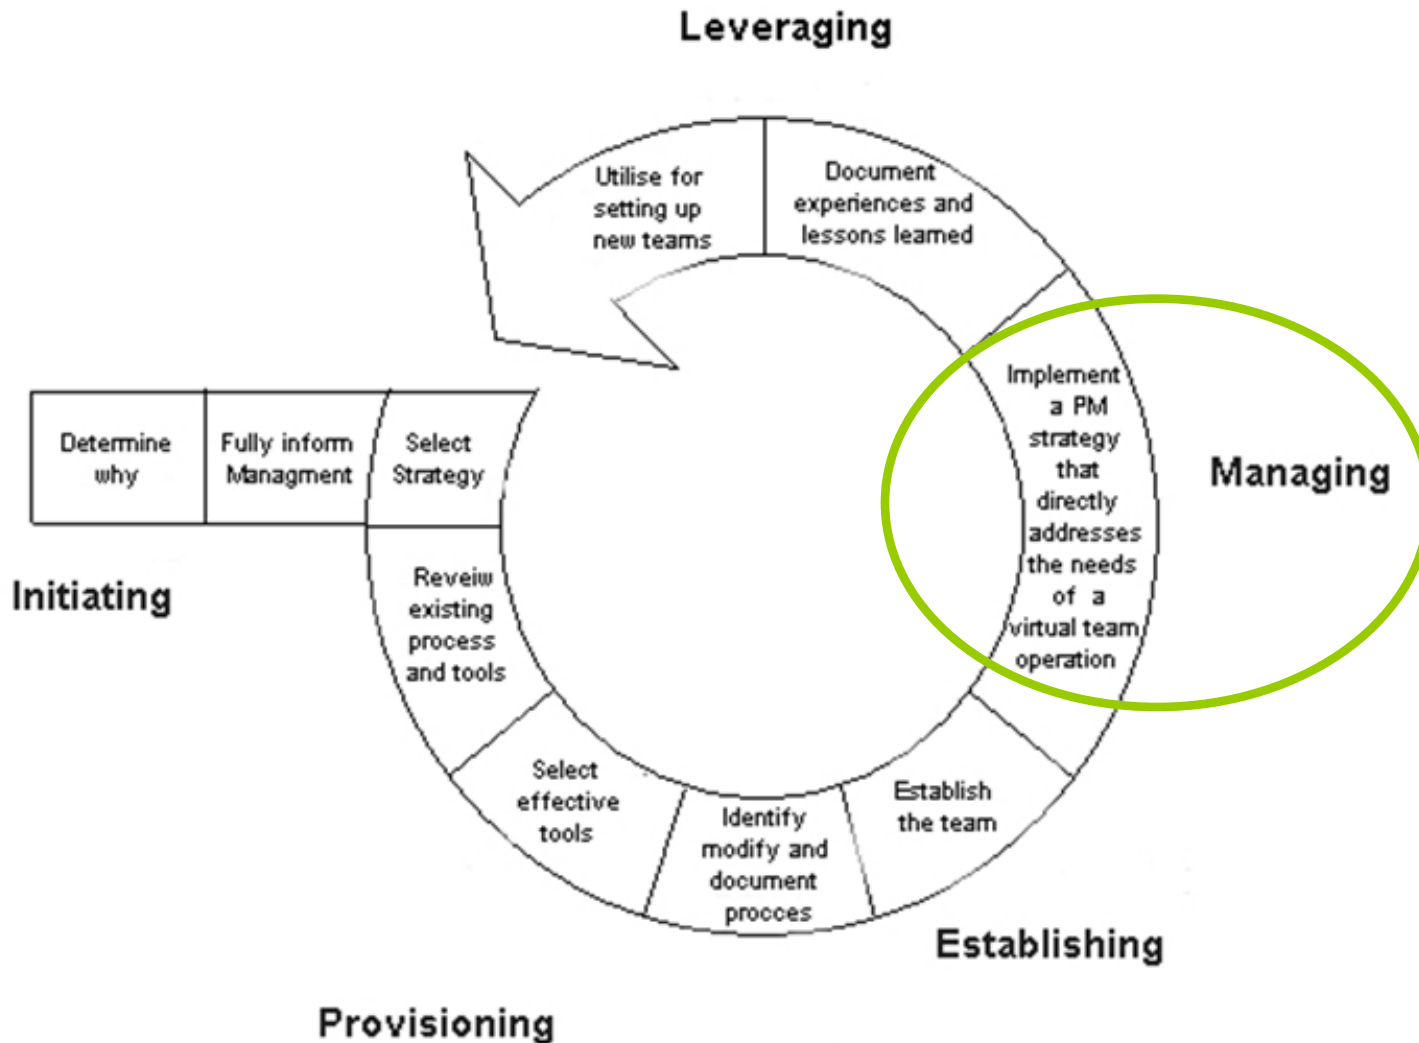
Leveraging

Utilise for setting up new teams

Document experiences and lessons learned

Implement a PM strategy that directly addresses the needs of a virtual team operation

Managing

Determine why

Fully inform Managment

Select Strategy

Initiating

Reveiw existing process and tools

Select effective tools

Identify modify and document procces

Establish the team

Establishing

Provisioning